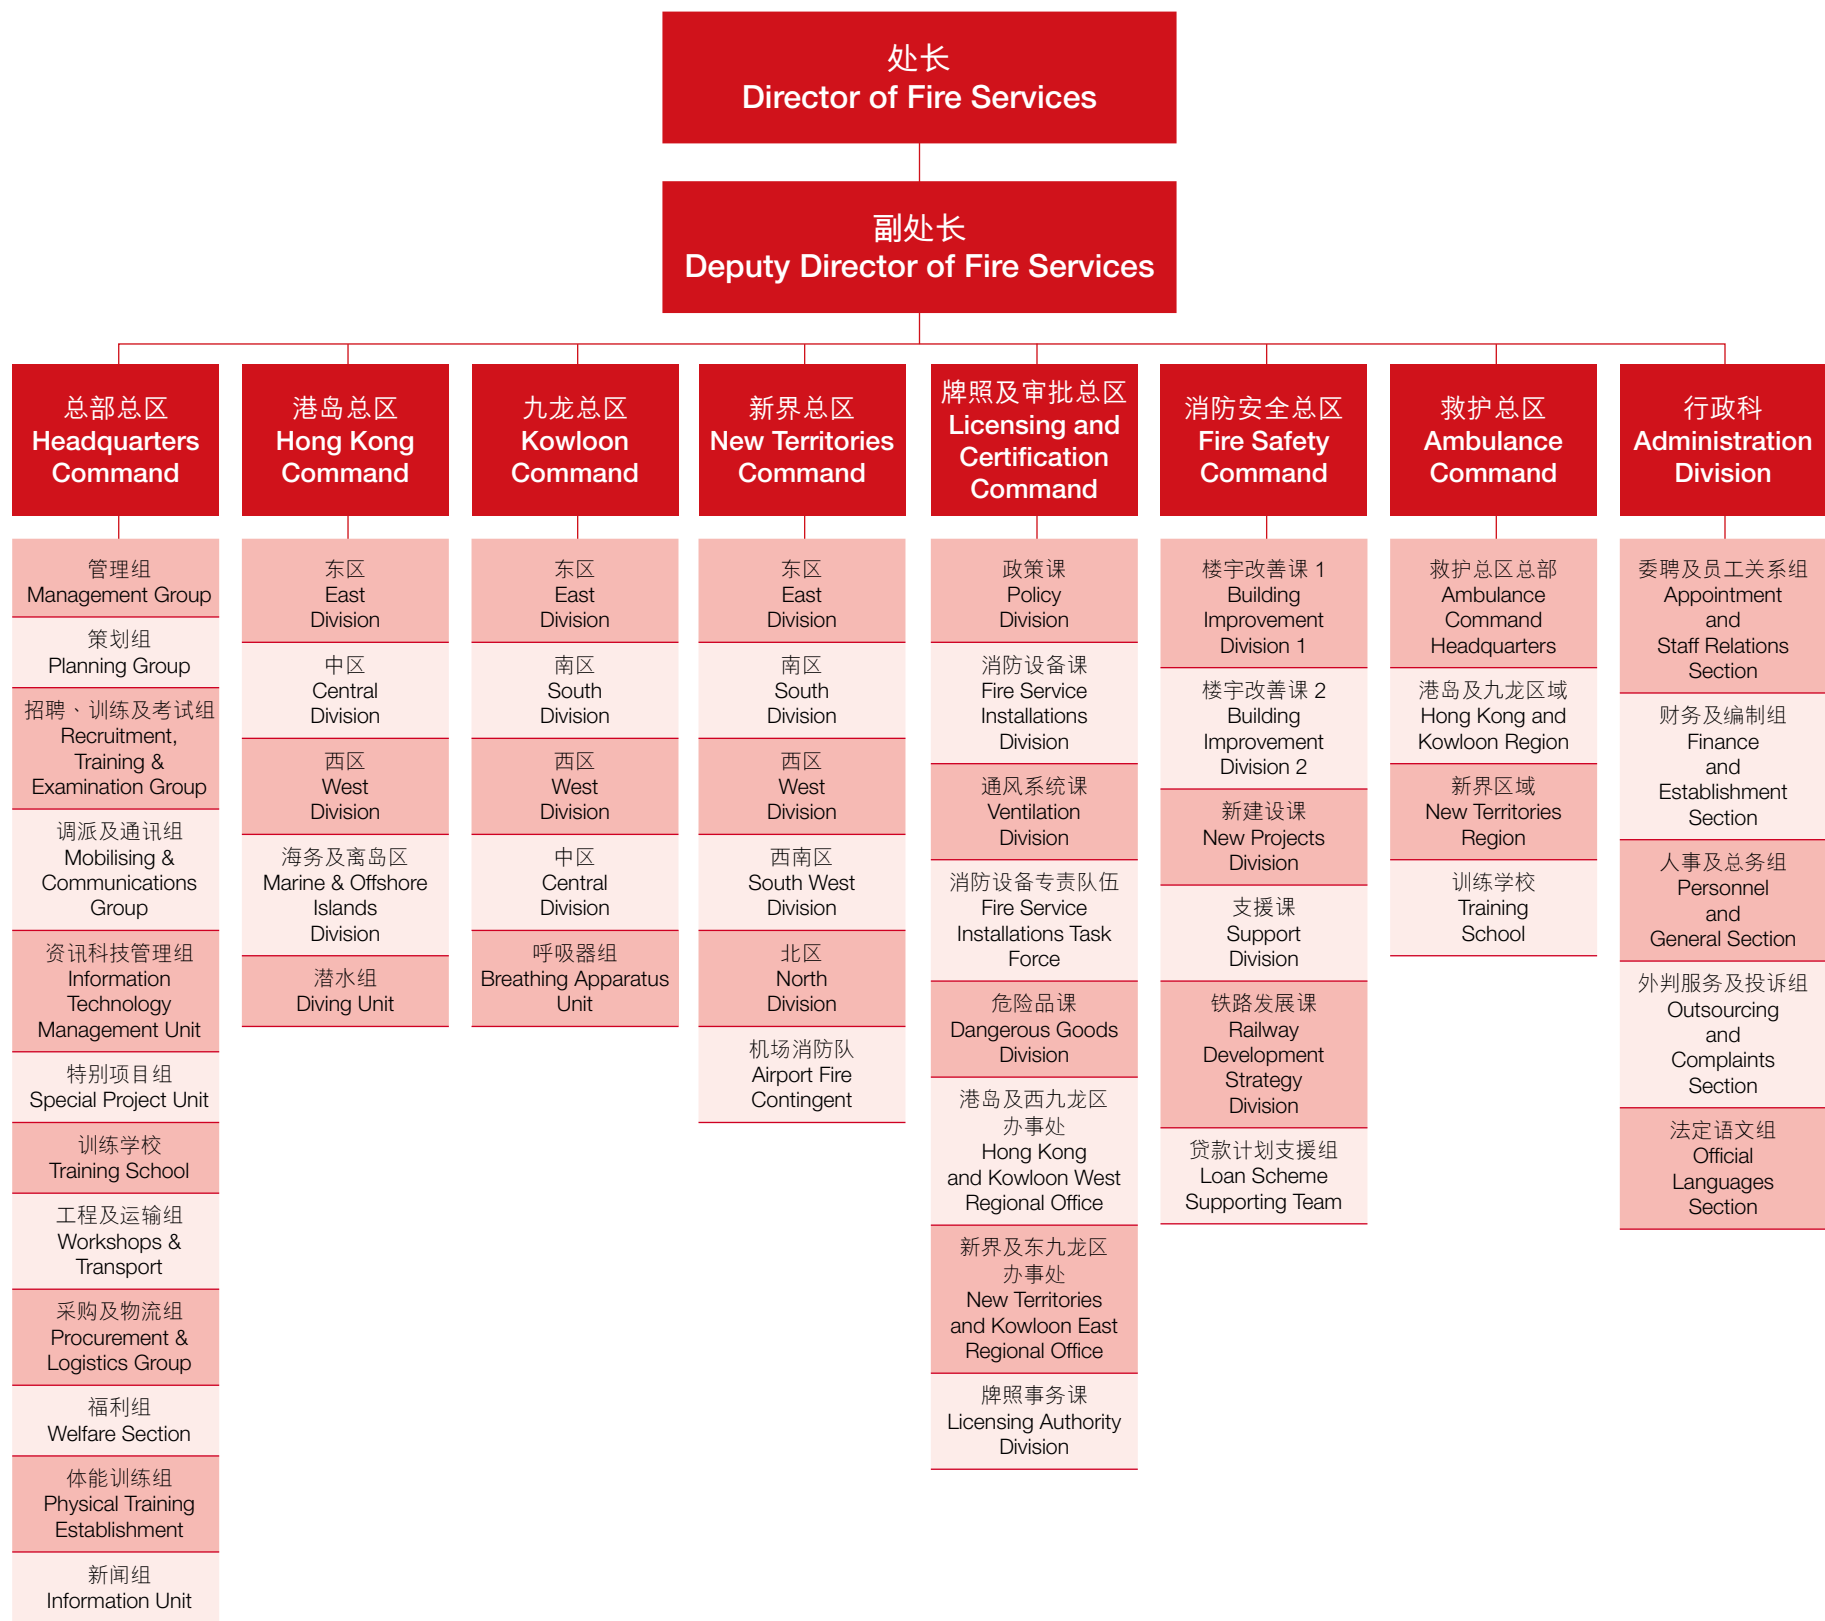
处长
Director of Fire Services

副处长
Deputy Director of Fire Services

总部总区
Headquarters Command

管理组
Management Group

策划组
Planning Group

招聘、训练及考试组
Recruitment, Training & Examination Group

调派及通讯组
Mobilising & Communications Group

资讯科技管理组
Information Technology Management Unit

特别项目组
Special Project Unit

训练学校
Training School

工程及运输组
Workshops & Transport

采购及物流组
Procurement & Logistics Group

福利组
Welfare Section

体能训练组
Physical Training Establishment

新闻组
Information Unit

港岛总区
Hong Kong Command

东区
East Division

中区
Central Division

西区
West Division

海务及离岛区
Marine & Offshore Islands Division

潜水组
Diving Unit

九龙总区
Kowloon Command

东区
East Division

南区
South Division

西区
West Division

中区
Central Division

呼吸器组
Breathing Apparatus Unit

新界总区
New Territories Command

东区
East Division

南区
South Division

西区
West Division

西南区
South West Division

北区
North Division

机场消防队
Airport Fire Contingent

牌照及审批总区
Licensing and Certification Command

政策课
Policy Division

消防设备课
Fire Service Installations Division

通风系统课
Ventilation Division

消防设备专责队伍
Fire Service Installations Task Force

危险品课
Dangerous Goods Division

港岛及西九龙区办事处
Hong Kong and Kowloon West Regional Office

新界及东九龙区办事处
New Territories and Kowloon East Regional Office

牌照事务课
Licensing Authority Division

消防安全总区
Fire Safety Command

楼宇改善课 1
Building Improvement Division 1

楼宇改善课 2
Building Improvement Division 2

新建设课
New Projects Division

支援课
Support Division

铁路发展课
Railway Development Strategy Division

贷款计划支援组
Loan Scheme Supporting Team

救护总区
Ambulance Command

救护总区总部
Ambulance Command Headquarters

港岛及九龙区域
Hong Kong and Kowloon Region

新界区域
New Territories Region

训练学校
Training School

行政科
Administration Division

委聘及员工关系组
Appointment and Staff Relations Section

财务及编制组
Finance and Establishment Section

人事及总务组
Personnel and General Section

外判服务及投诉组
Outsourcing and Complaints Section

法定语文组
Official Languages Section